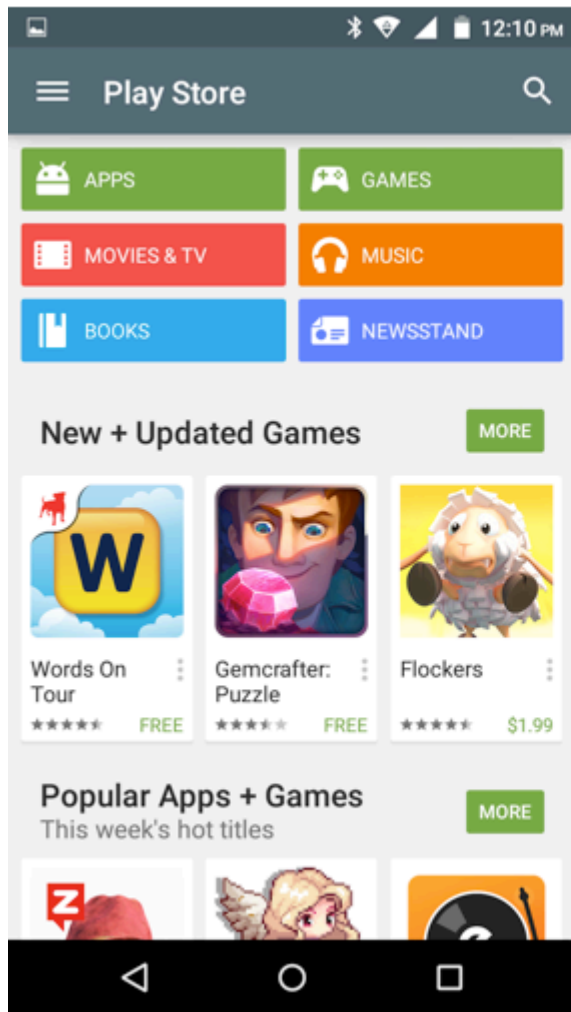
12:10 PM

Play Store

APPS
GAMES
MOVIES & TV
MUSIC
BOOKS
NEWSSTAND

New + Updated Games
MORE

W

Words On Tour
FREE

Gemcrafter: Puzzle
FREE

Flockers
$1.99

Popular Apps + Games
This week's hot titles
MORE